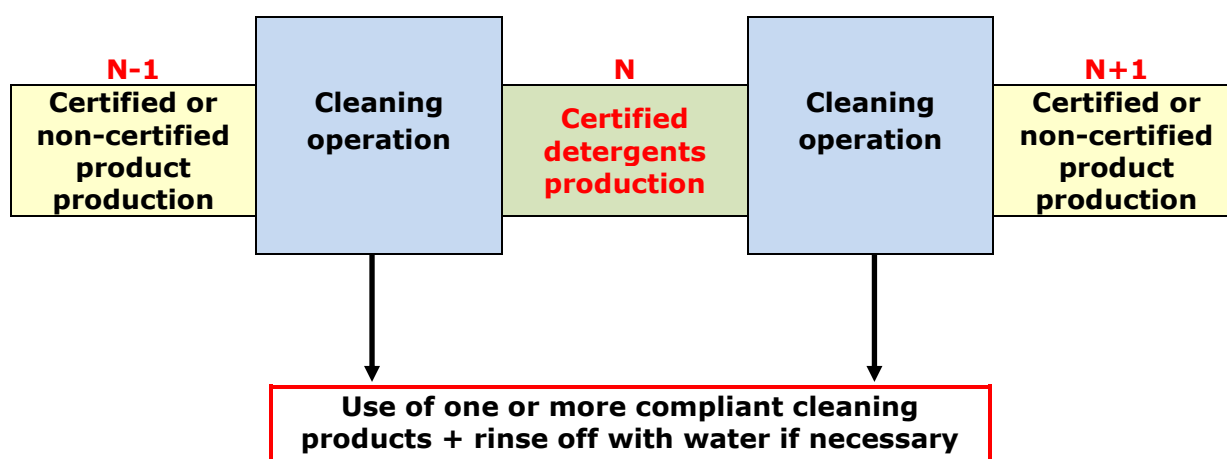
N-1

Certified or non-certified product production

Cleaning operation

N

Certified detergents production

Cleaning operation

N+1

Certified or non-certified product production

Use of one or more compliant cleaning products + rinse off with water if necessary